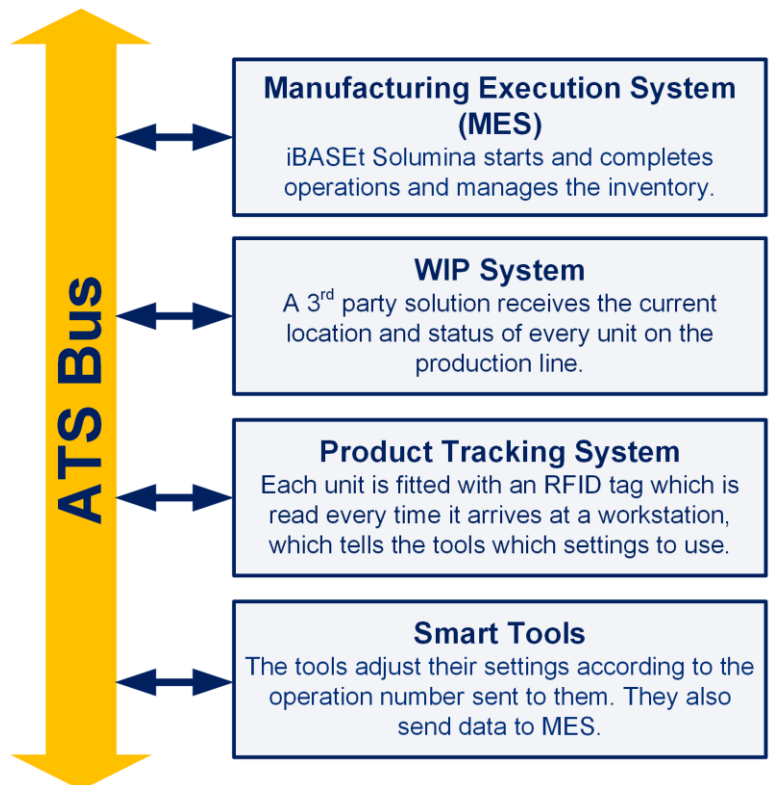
ATS Bus

Manufacturing Execution System (MES)
iBASEt Solumina starts and completes operations and manages the inventory.

WIP System
A 3$^{rd}$ party solution receives the current location and status of every unit on the production line.

Product Tracking System
Each unit is fitted with an RFID tag which is read every time it arrives at a workstation, which tells the tools which settings to use.

Smart Tools
The tools adjust their settings according to the operation number sent to them. They also send data to MES.